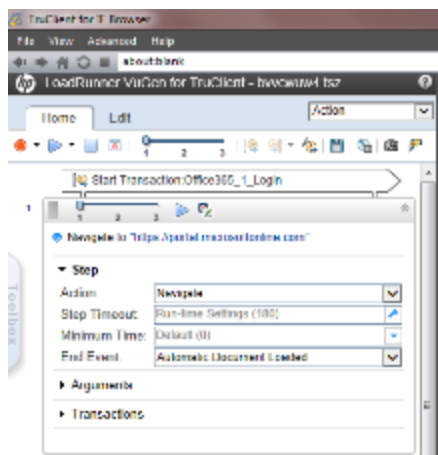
TruClient for IE Browser
File View Advanced Help
about:blank
LoadRunner VuGen for TruClient - bwvcsmw4.tsz
Home Edit
Action
1 2 3
Start Transaction:Office365_1_Login
1
1 2 3
Navigate to "https://portal.microsoftonline.com"
Step
Action: Navigate
Step Timeout: Run-time Settings (180)
Minimum Time: Default (0)
End Event: Automatic Document Loaded
Arguments
Transactions
Toolbox